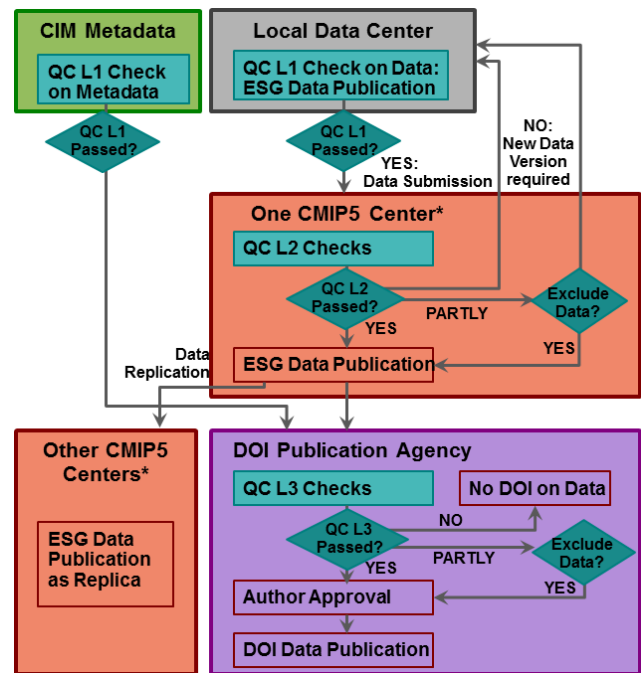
CIM Metadata

QC L1 Check on Metadata

QC L1 Passed?

Local Data Center

QC L1 Check on Data: ESG Data Publication

QC L1 Passed?

YES: Data Submission

NO: New Data Version required

One CMIP5 Center*

QC L2 Checks

QC L2 Passed?

PARTLY

Exclude Data?

YES

YES

Data Replication

ESG Data Publication

Other CMIP5 Centers*

ESG Data Publication as Replica

DOI Publication Agency

QC L3 Checks

No DOI on Data

NO

QC L3 Passed?

PARTLY

Exclude Data?

YES

YES

Author Approval

DOI Data Publication